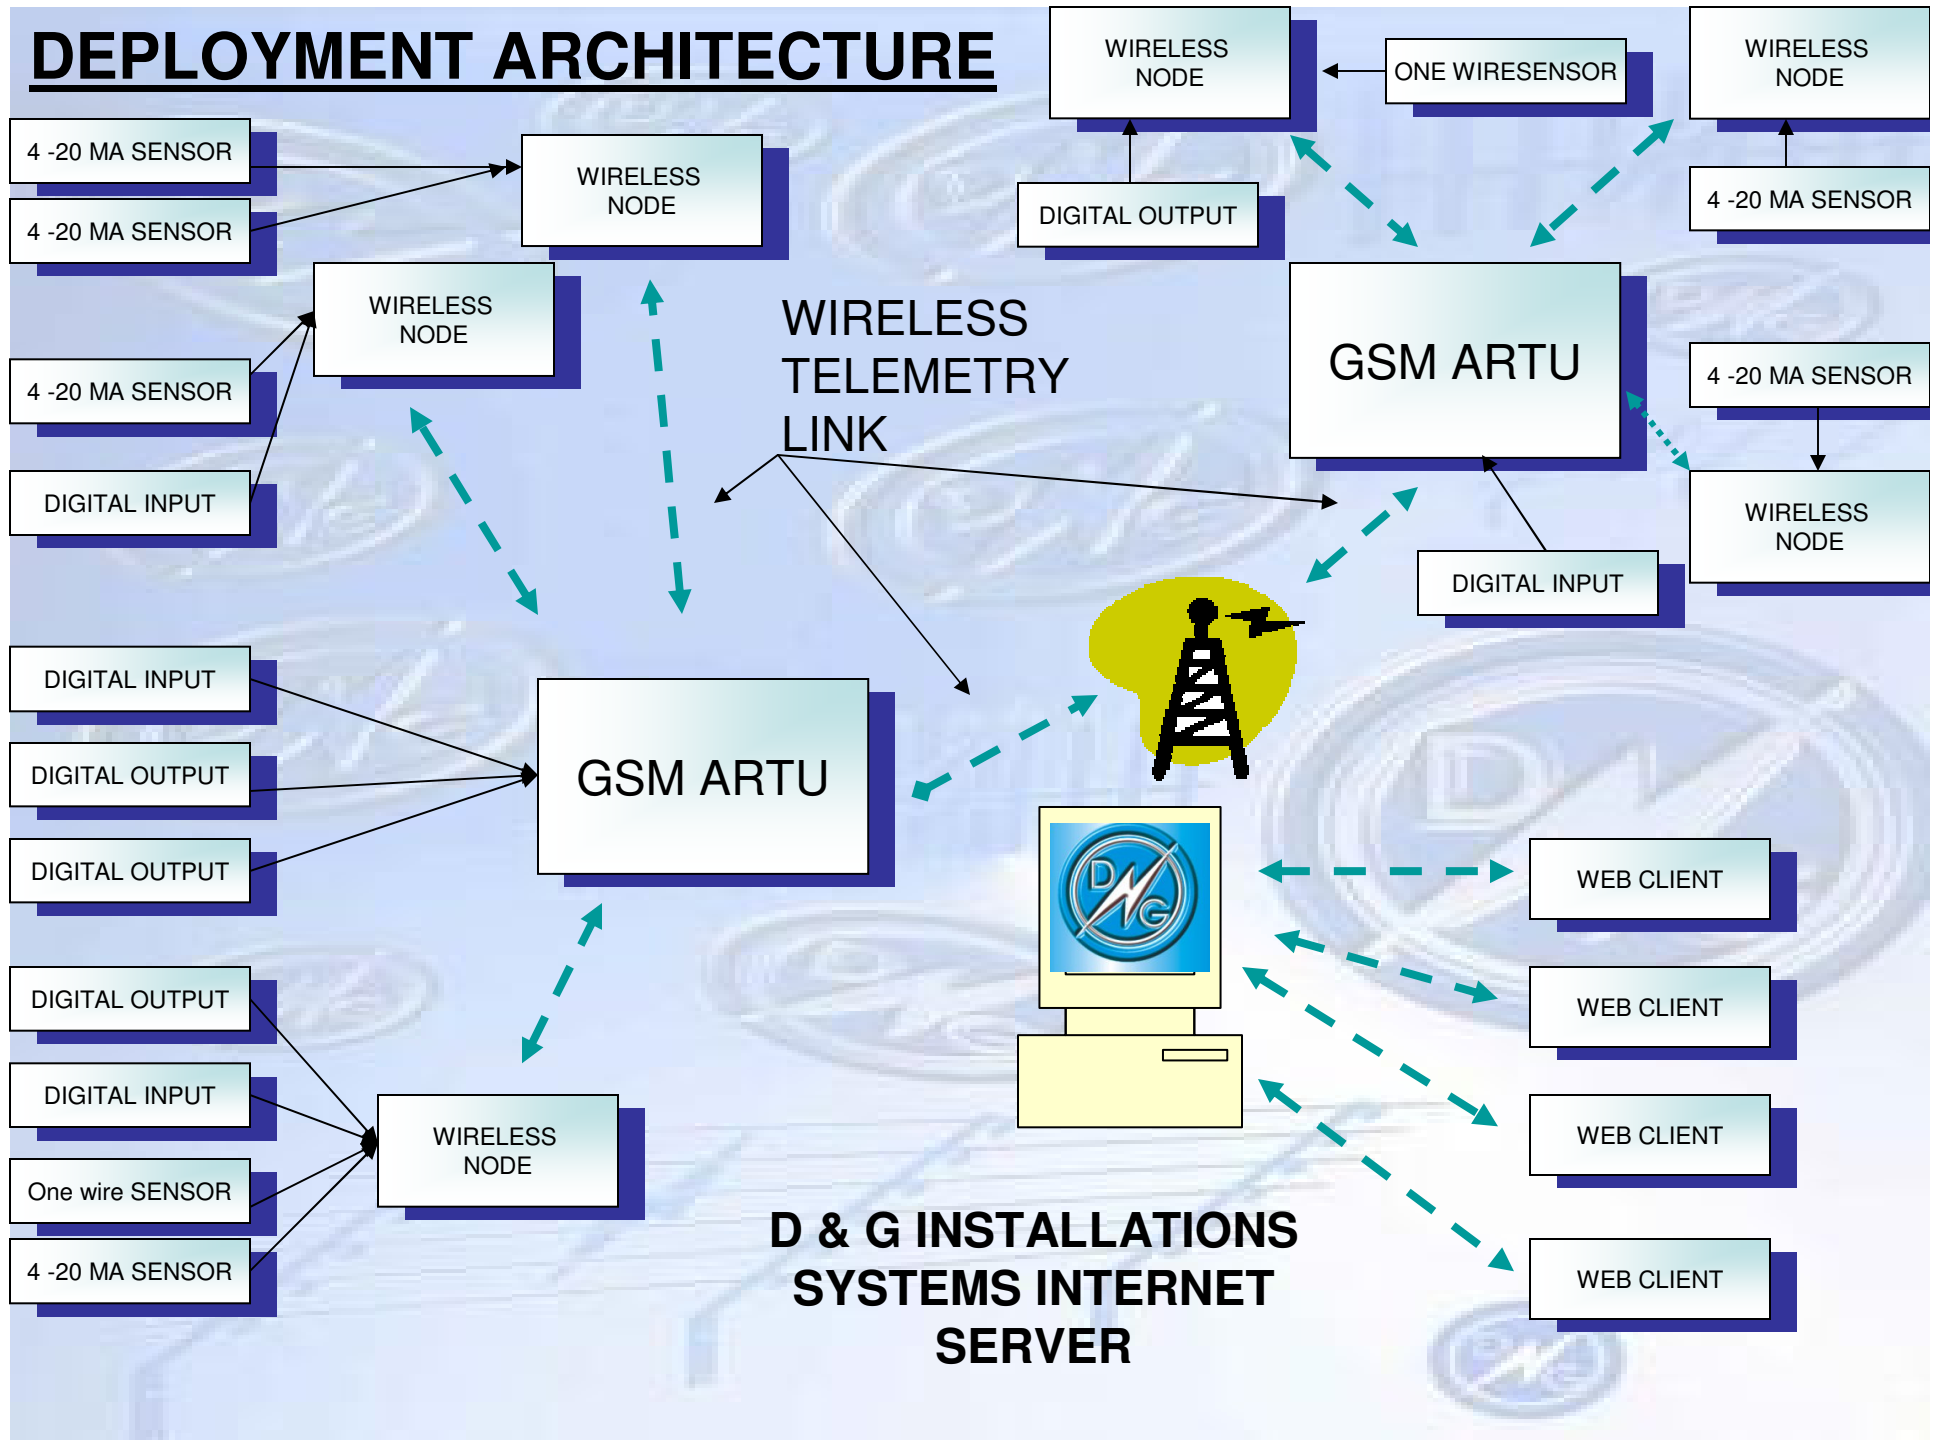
DEPLOYMENT ARCHITECTURE

WIRELESS NODE

ONE WIRESENSOR

WIRELESS NODE

4 -20 MA SENSOR

4 -20 MA SENSOR

WIRELESS NODE

DIGITAL OUTPUT

4 -20 MA SENSOR

WIRELESS NODE

GSM ARTU

4 -20 MA SENSOR

WIRELESS TELEMETRY LINK

4 -20 MA SENSOR

DIGITAL INPUT

WIRELESS NODE

DIGITAL INPUT

DIGITAL INPUT

DIGITAL OUTPUT

GSM ARTU

DIGITAL OUTPUT

D G

WEB CLIENT

DIGITAL OUTPUT

WEB CLIENT

DIGITAL INPUT

WIRELESS NODE

WEB CLIENT

One wire SENSOR

4 -20 MA SENSOR

D & G INSTALLATIONS SYSTEMS INTERNET SERVER

WEB CLIENT